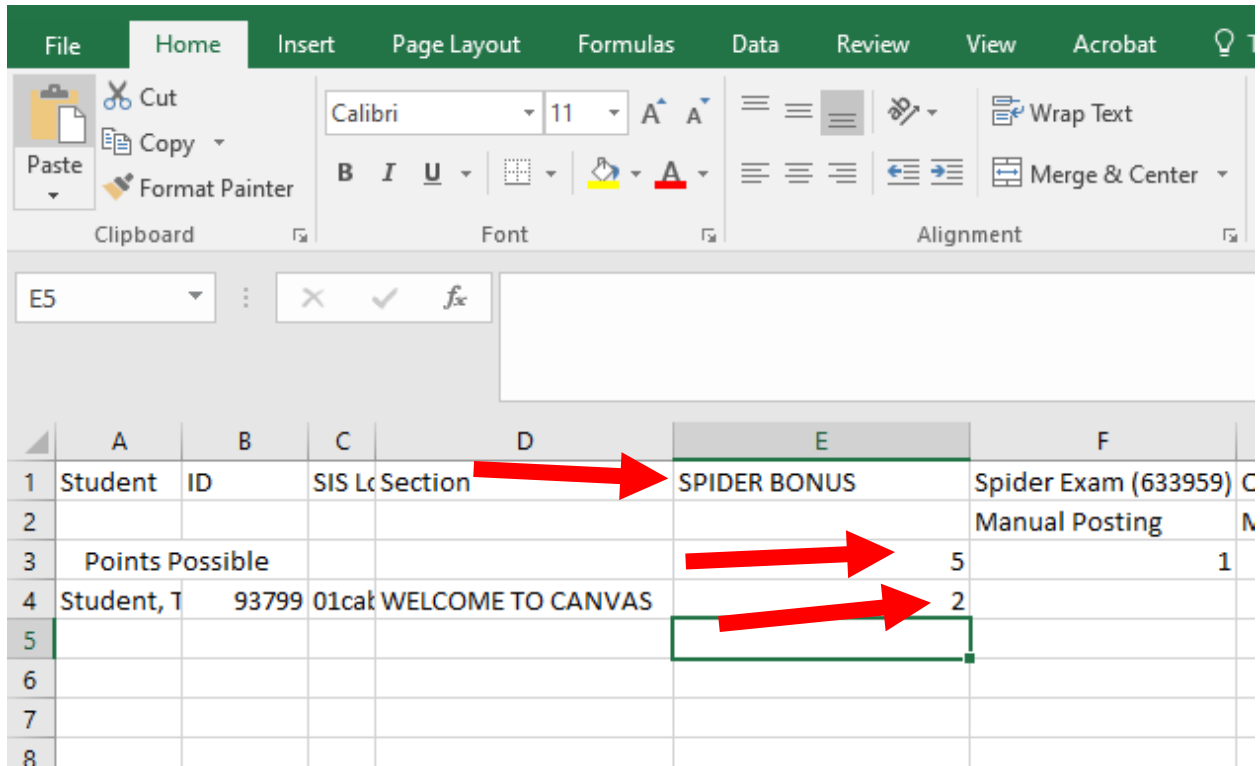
File Home Insert Page Layout Formulas Data Review View Acrobat

Paste
Cut
Copy
Format Painter
Clipboard

Calibri 11
B I U
Font

Wrap Text
Merge & Center
Alignment

E5

| | A | B | C | D | E | F |
|---|---|---|---|---|---|---|
| 1 | Student | ID | SIS Lo | Section | SPIDER BONUS | Spider Exam (633959) |
| 2 | | | | | | Manual Posting |
| 3 | Points Possible | | | | 5 | 1 |
| 4 | Student, T | 93799 | 01cal | WELCOME TO CANVAS | 2 | |
| 5 | | | | | | |
| 6 | | | | | | |
| 7 | | | | | | |
| 8 | | | | | | |